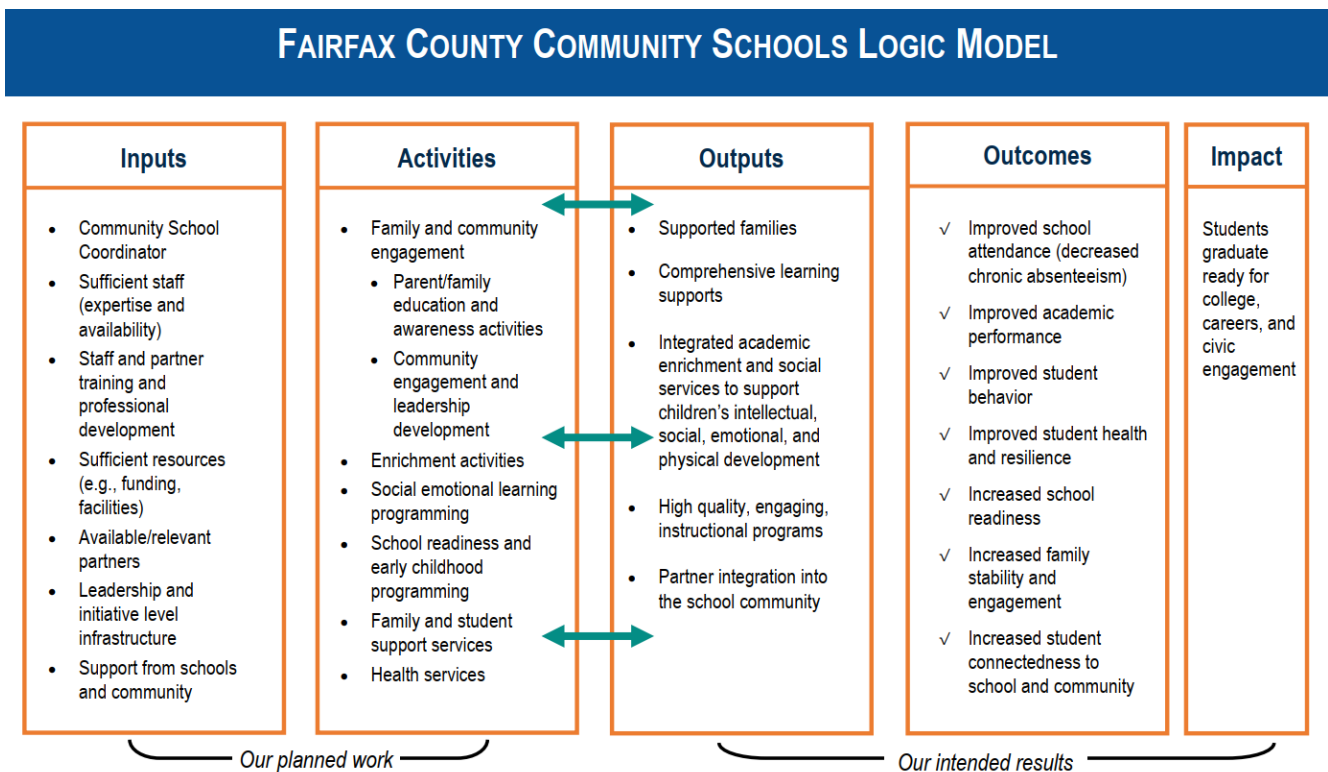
FAIRFAX COUNTY COMMUNITY SCHOOLS LOGIC MODEL

Inputs

- Community School Coordinator
- Sufficient staff (expertise and availability)
- Staff and partner training and professional development
- Sufficient resources (e.g., funding, facilities)
- Available/relevant partners
- Leadership and initiative level infrastructure
- Support from schools and community

Activities

- Family and community engagement
  - Parent/family education and awareness activities
  - Community engagement and leadership development
- Enrichment activities
- Social emotional learning programming
- School readiness and early childhood programming
- Family and student support services
- Health services

Outputs

- Supported families
- Comprehensive learning supports
- Integrated academic enrichment and social services to support children's intellectual, social, emotional, and physical development
- High quality, engaging, instructional programs
- Partner integration into the school community

Outcomes

√ Improved school attendance (decreased chronic absenteeism)
√ Improved academic performance
√ Improved student behavior
√ Improved student health and resilience
√ Increased school readiness
√ Increased family stability and engagement
√ Increased student connectedness to school and community

Impact

Students graduate ready for college, careers, and civic engagement

Our planned work

Our intended results